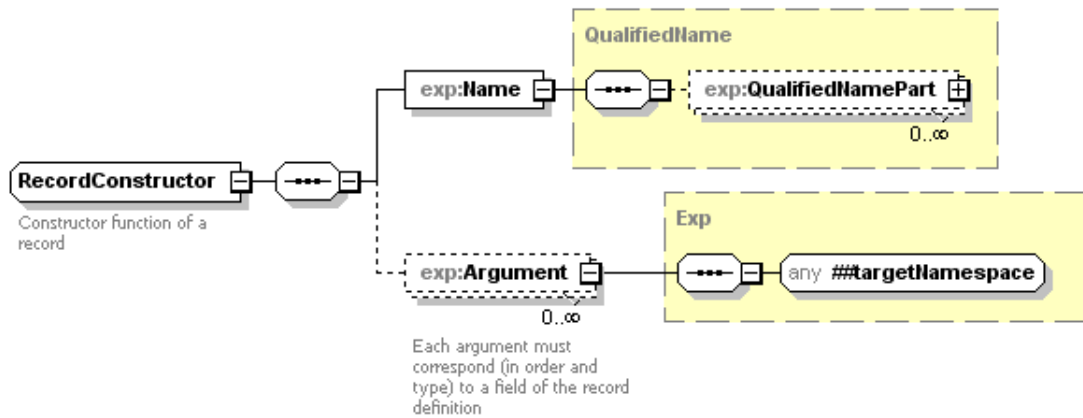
RecordConstructor

Constructor function of a record

exp:Name

QualifiedName

exp:QualifiedNamePart

0..∞

Exp

exp:Argument

0..∞

any ##targetNamespace

Each argument must correspond (in order and type) to a field of the record definition